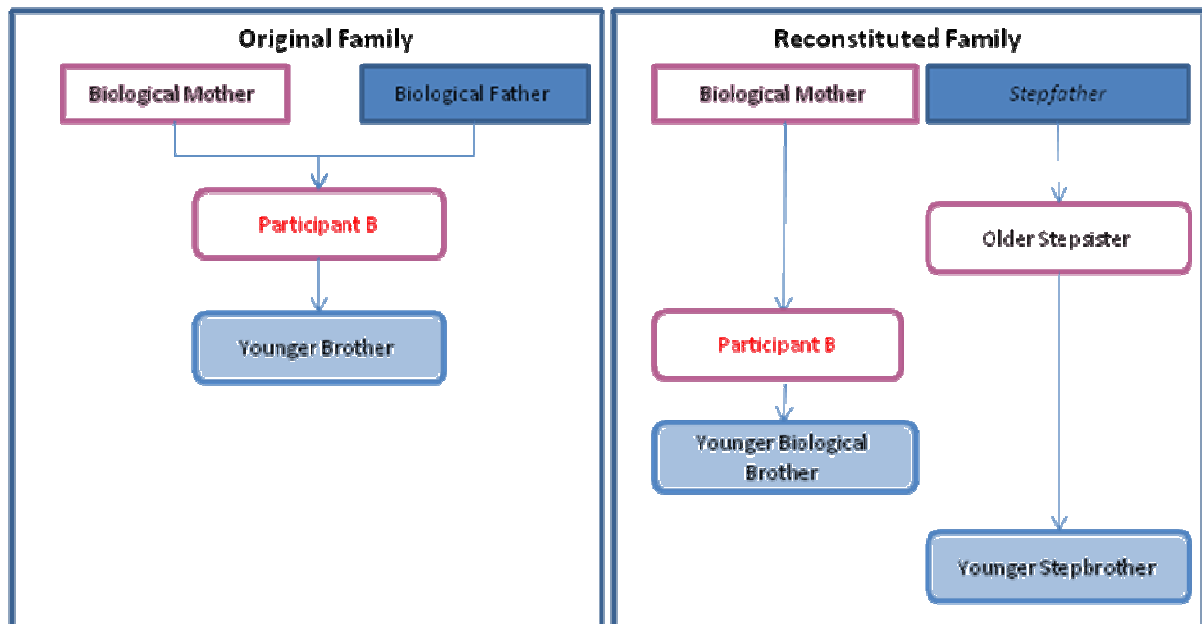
Original Family

Biological Mother

Biological Father

Participant B

Younger Brother

Reconstituted Family

Biological Mother

Stepfather

Older Stepsister

Participant B

Younger Biological Brother

Younger Stepbrother